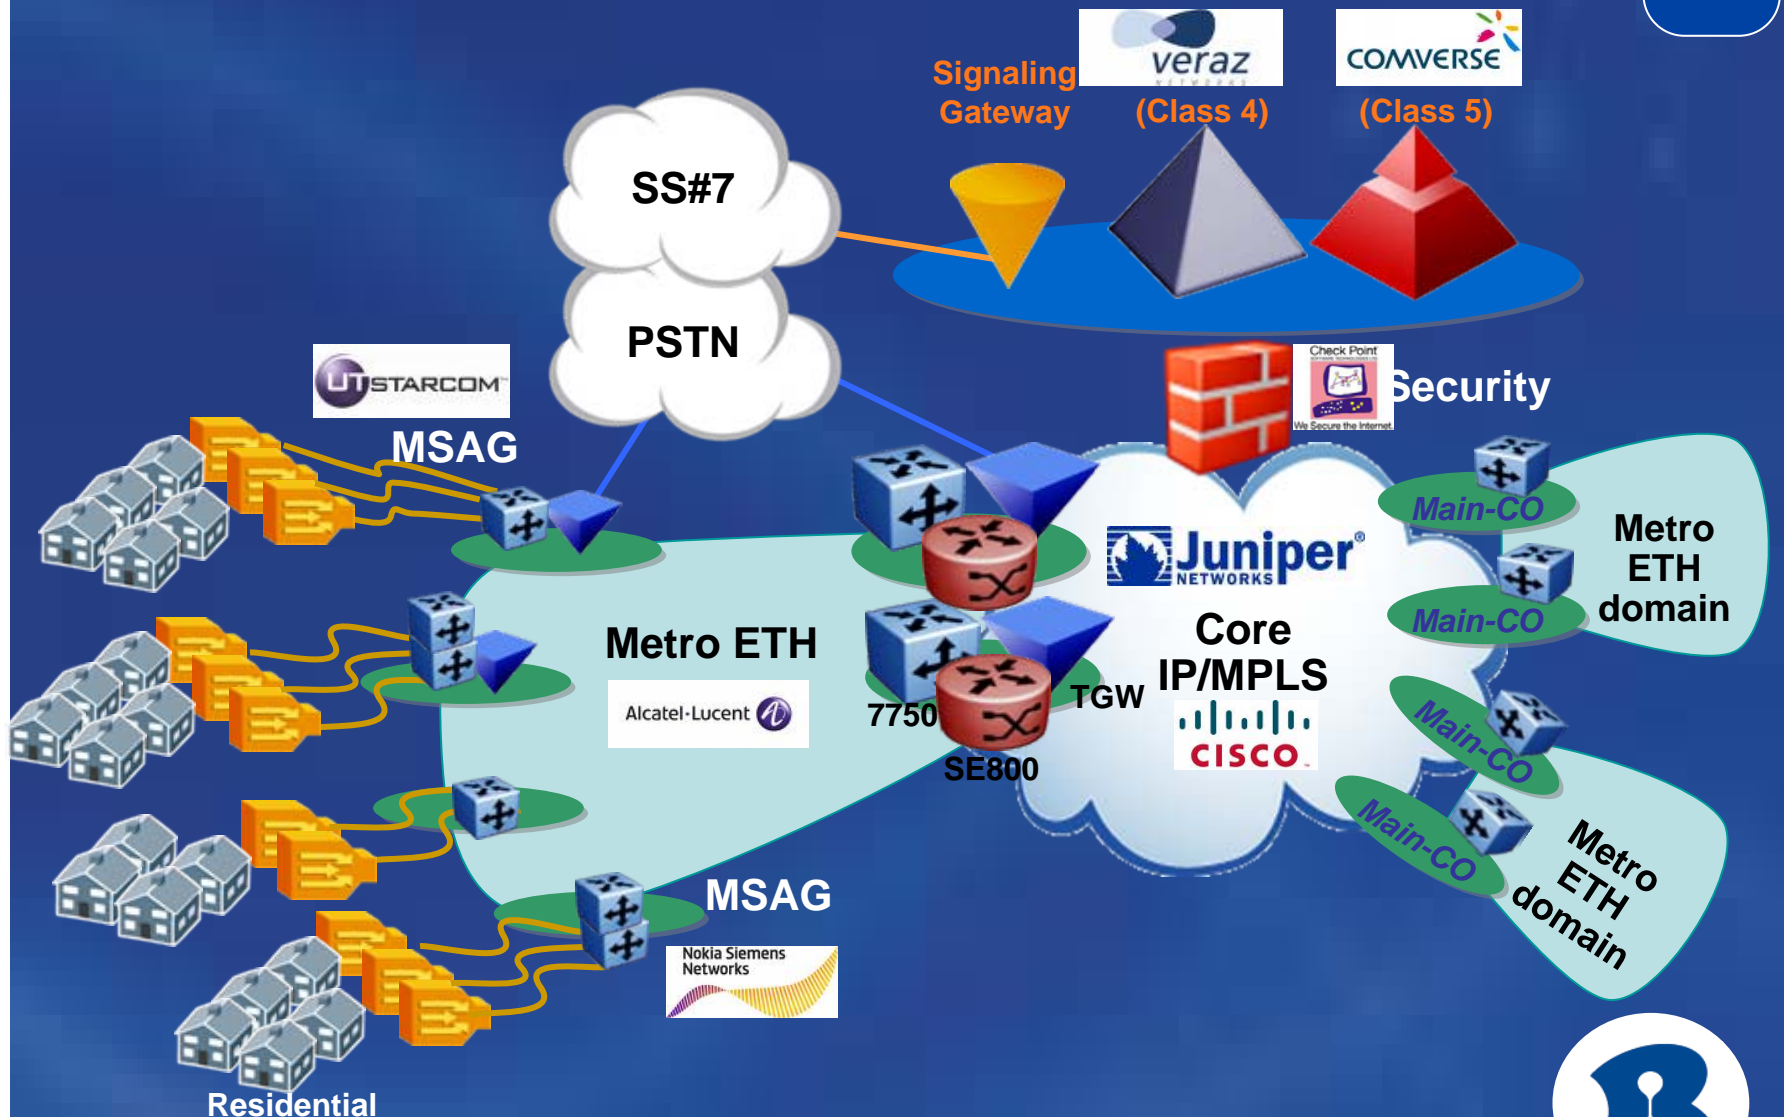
Signaling Gateway

veraz

(Class 4)

COMVERSE

(Class 5)

SS#7

PSTN

UTSTARCOM

MSAG

Check Point

We Secure the Internet

Security

Main-CO

Main-CO

Metro ETH domain

Juniper NETWORKS

Metro ETH

Alcatel·Lucent

7750

TGW

Core IP/MPLS

CISCO

SE800

Main-CO

Main-CO

Metro ETH domain

MSAG

Nokia Siemens Networks

Residential